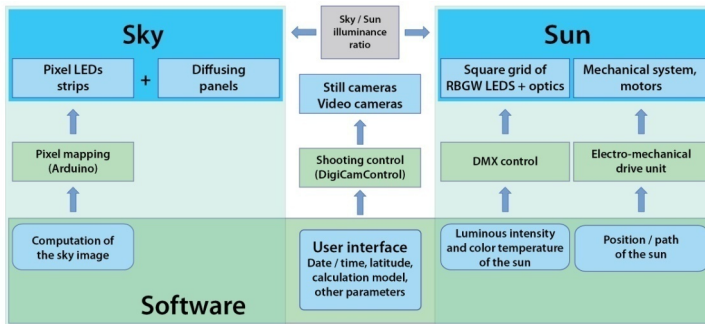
Sky

Pixel LEDs strips

+

Diffusing panels

Pixel mapping (Arduino)

Computation of the sky image

Sky / Sun illuminance ratio

Still cameras Video cameras

Shooting control (DigiCamControl)

User interface
Date / time, latitude, calculation model, other parameters

Sun

Square grid of RBGW LEDS + optics

Mechanical system, motors

DMX control

Electro-mechanical drive unit

Luminous intensity and color temperature of the sun

Position / path of the sun

Software